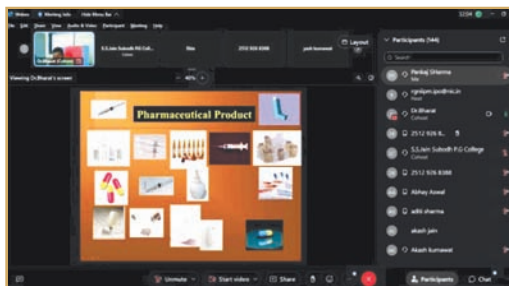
Meeting Info   Hide Menu Bar
File  Edit  View  Audio & Video  Participant  Meeting  Help
S.S.Jain Subodh PG Coll...
Ekta
2512 926 8388
pankaj sharma...
Layout
Viewing Dr.Bharat's screen
40%
Pharmaceutical Product
Participants (144)
Search
Pankaj Sharma
Me
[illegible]
Host
Dr.Bharat
Cohost
2512 926 8...
S.S.Jain Subodh P.G College
Cohost
2512 926 8388
Abhay Aswal
aditi sharma
akash jain
Akash kumawat
Unmute
Start video
Share
Participants
Chat